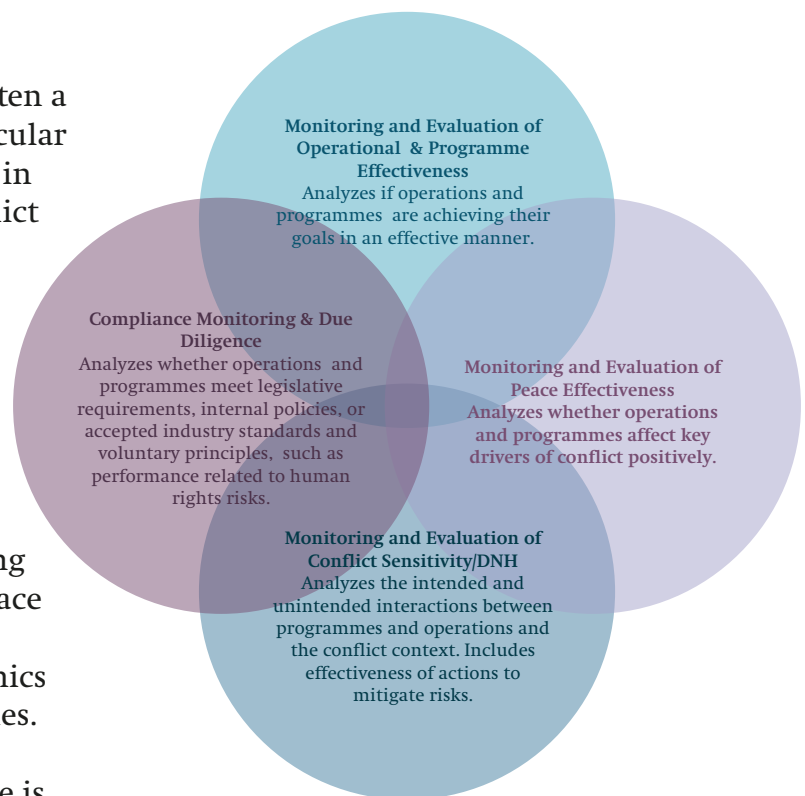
ten a
cular
in
ict

Monitoring and Evaluation of Operational & Programme Effectiveness
Analyzes if operations and programmes are achieving their goals in an effective manner.

Compliance Monitoring & Due Diligence
Analyzes whether operations and programmes meet legislative requirements, internal policies, or accepted industry standards and voluntary principles, such as performance related to human rights risks.

Monitoring and Evaluation of Peace Effectiveness
Analyzes whether operations and programmes affect key drivers of conflict positively.

Monitoring and Evaluation of Conflict Sensitivity/DNH
Analyzes the intended and unintended interactions between programmes and operations and the conflict context. Includes effectiveness of actions to mitigate risks.

ng
ace

nics
es.

e is